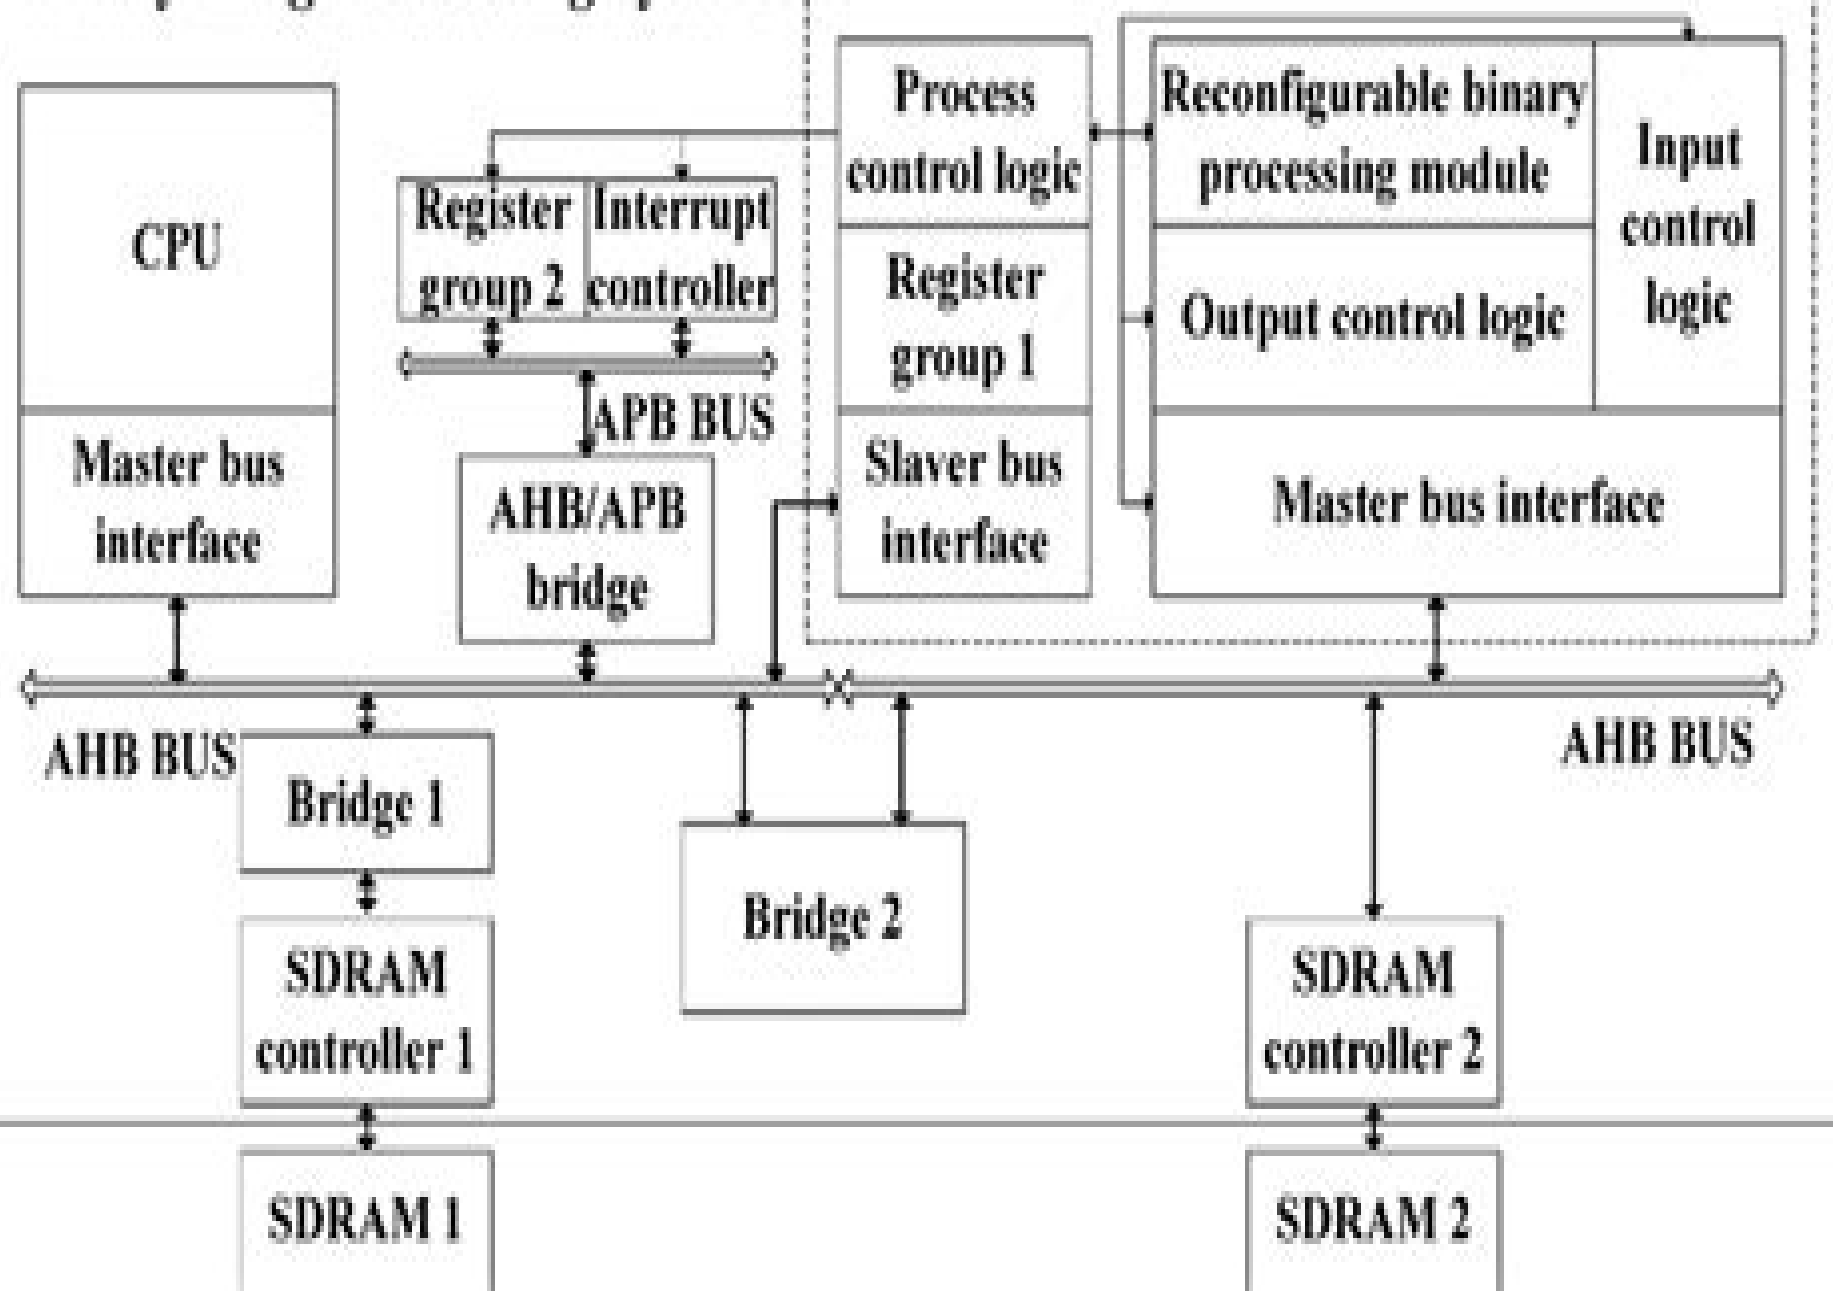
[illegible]

CPU

Master bus interface

Register group 2

Interrupt controller

APB BUS

AHB/APB bridge

Process control logic

Register group 1

Slaver bus interface

Reconfigurable binary processing module

Output control logic

Input control logic

Master bus interface

AHB BUS

AHB BUS

Bridge 1

Bridge 2

SDRAM controller 1

SDRAM controller 2

SDRAM 1

SDRAM 2